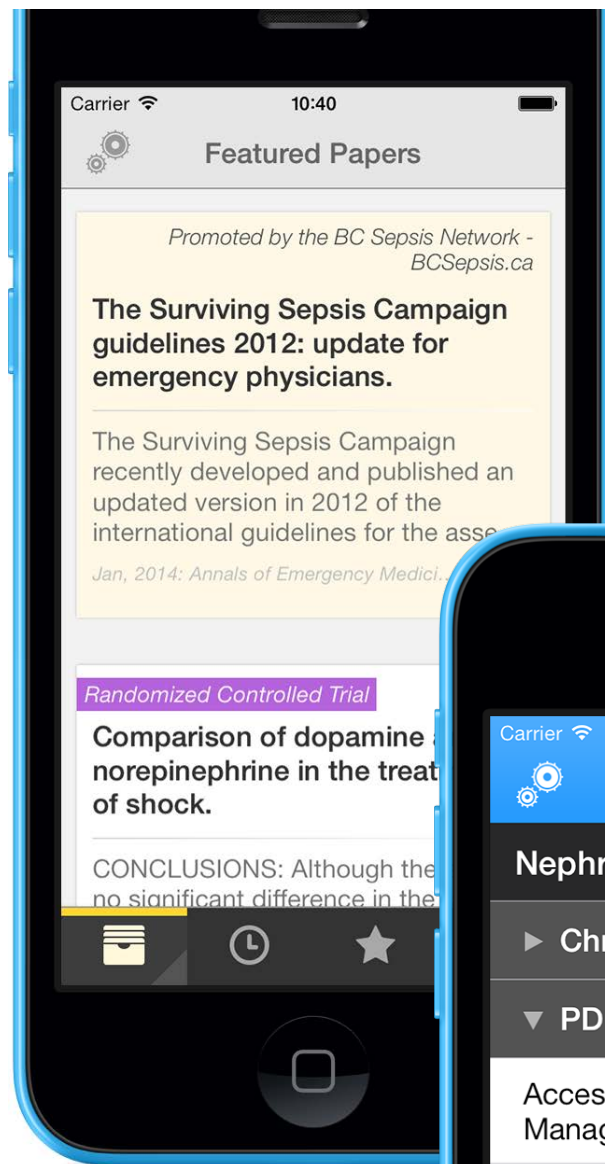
Carrier 10:40

Featured Papers

Promoted by the BC Sepsis Network - BCSepsis.ca

The Surviving Sepsis Campaign guidelines 2012: update for emergency physicians.

The Surviving Sepsis Campaign recently developed and published an updated version in 2012 of the international guidelines for the asse

Jan, 2014: Annals of Emergency Medici...

Randomized Controlled Trial

Comparison of dopamine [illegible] norepinephrine in the treat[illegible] of shock.

CONCLUSIONS: Although the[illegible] no significant difference in the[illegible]

Carrier

Nephr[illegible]

Chr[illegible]

PD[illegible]

Acces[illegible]
Manag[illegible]